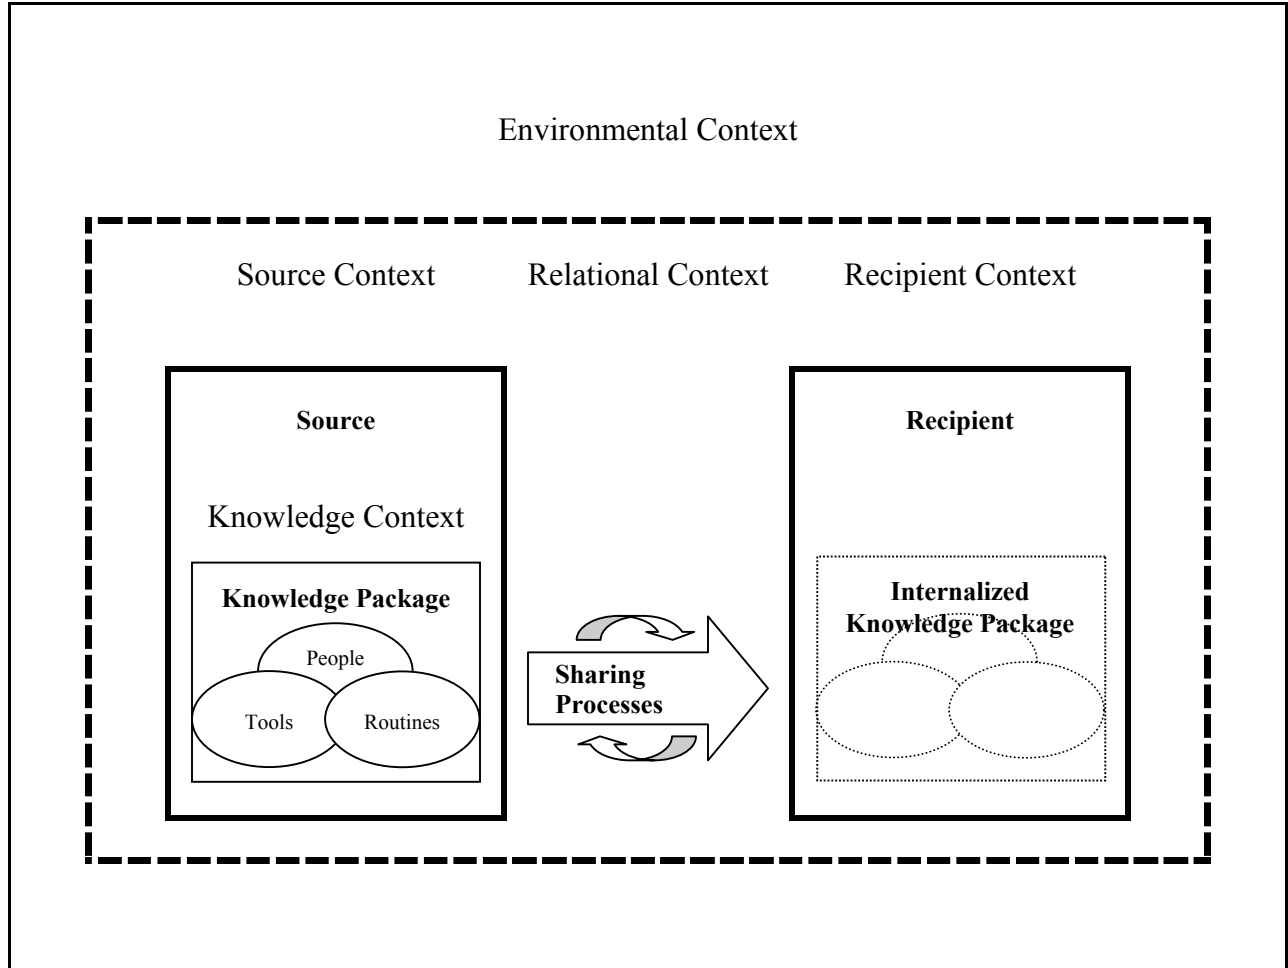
Environmental Context

Source Context

Relational Context

Recipient Context

Source

Knowledge Context

Knowledge Package

People

Tools

Routines

Sharing Processes

Recipient

Internalized Knowledge Package